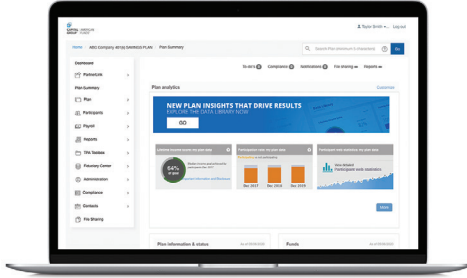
CAPITAL GROUP | AMERICAN FUNDS

Taylor Smith | Log out

Home > ABC Company 401(k) SAVINGS PLAN > Plan Summary

Search Plan (minimum 3 characters)

Go

Dashboard

PlanLink

Plan Summary

Plan

Participants

Payroll

Reports

TPA Toolbox

Fiduciary Center

Administration

Compliance

Contacts

File Sharing

To-do's
Campaigns
Notifications
File sharing
Reports

Plan analytics

Customize

NEW PLAN INSIGHTS THAT DRIVE RESULTS
EXPLORE THE DATA LIBRARY NOW

GO

64%

Participation rate by plan year

Participant data by plan year

Dec 2017
Dec 2018
Dec 2019

More

Plan information & status

Funds